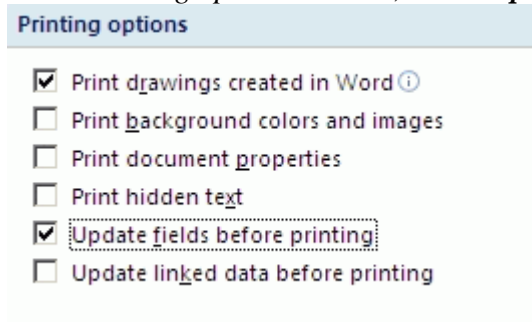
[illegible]

Printing options

☑ Print drawings created in Word ⓘ
☐ Print background colors and images
☐ Print document properties
☐ Print hidden text
☑ Update fields before printing
☐ Update linked data before printing